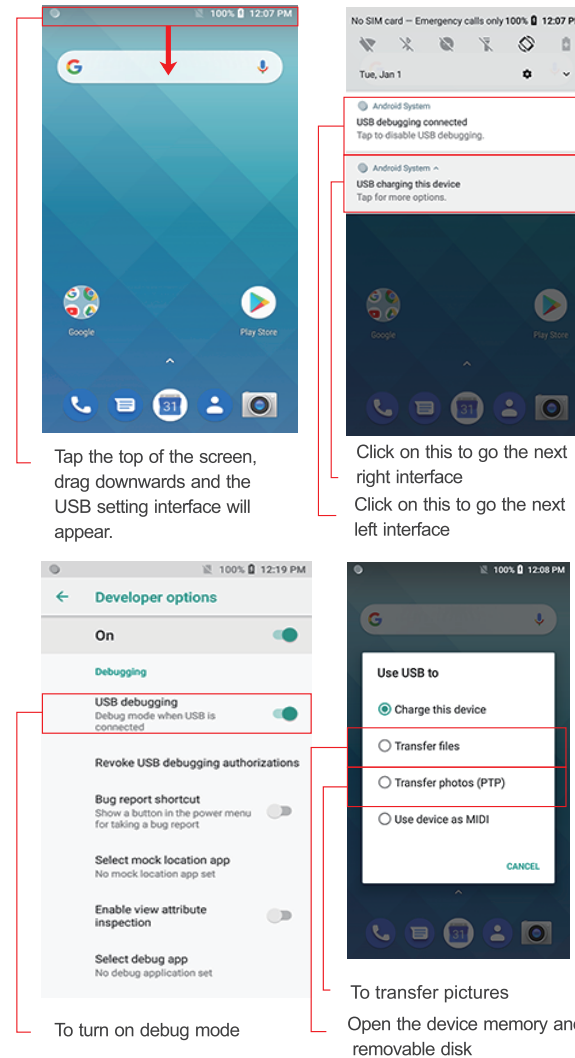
100% 12:07 PM

Google

Play Store

31

Tap the top of the screen, drag downwards and the USB setting interface will appear.

No SIM card — Emergency calls only 100% 12:07 P

Tue, Jan 1

Android System

USB debugging connected

Tap to disable USB debugging.

Android System ^

USB charging this device

Tap for more options.

Google

Play Store

31

Click on this to go the next right interface

Click on this to go the next left interface

100% 12:19 PM

Developer options

On

Debugging

USB debugging

Debug mode when USB is connected

Revoke USB debugging authorizations

Bug report shortcut

Show a button in the power menu for taking a bug report

Select mock location app

No mock location app set

Enable view attribute inspection

Select debug app

No debug application set

To turn on debug mode

100% 12:08 PM

Use USB to

Charge this device

Transfer files

Transfer photos (PTP)

Use device as MIDI

CANCEL

31

To transfer pictures

Open the device memory and removable disk